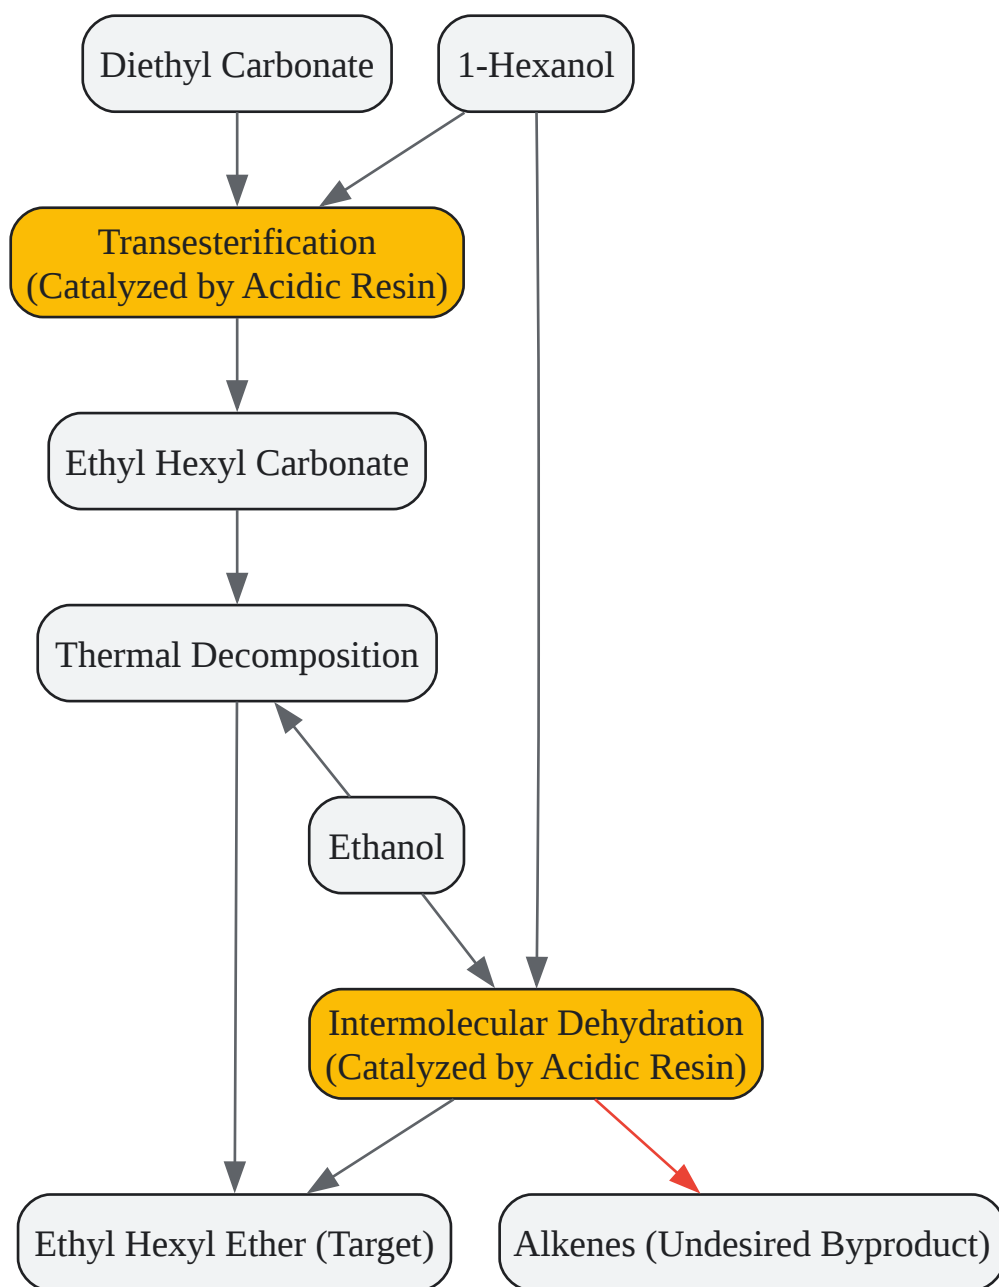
Diethyl Carbonate

1-Hexanol

Transesterification
(Catalyzed by Acidic Resin)

Ethyl Hexyl Carbonate

Thermal Decomposition

Ethanol

Intermolecular Dehydration
(Catalyzed by Acidic Resin)

Ethyl Hexyl Ether (Target)

Alkenes (Undesired Byproduct)